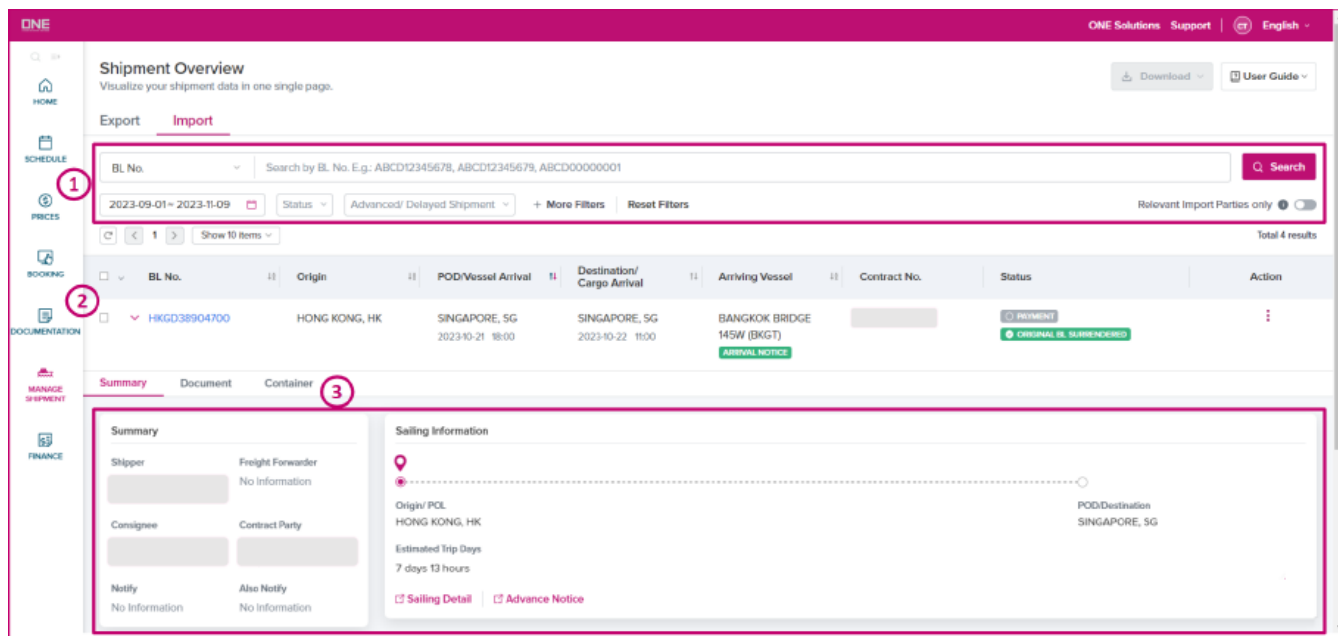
ONE

ONE Solutions Support | CT English

HOME
SCHEDULE
PRICES
BOOKING
DOCUMENTATION
MANAGE SHIPMENT
FINANCE

Shipment Overview
Visualize your shipment data in one single page.

Download
User Guide

Export Import

1

BL No.
Search by BL No. E.g.: ABCD12345678, ABCD12345679, ABCD00000001
Search

2023-09-01 ~ 2023-11-09
Status
Advanced/ Delayed Shipment
+ More Filters
Reset Filters
Relevant Import Parties only

1
Show 10 items
Total 4 results

2

| BL No. | Origin | POD/Vessel Arrival | Destination/ Cargo Arrival | Arriving Vessel | Contract No. | Status | Action |
|---|---|---|---|---|---|---|---|
| HKGD38904700 | HONG KONG, HK | SINGAPORE, SG 2023-10-21 18:00 | SINGAPORE, SG 2023-10-22 11:00 | BANGKOK BRIDGE 145W (BKGT) ARRIVAL NOTICE | | PAYMENT ORIGINAL BL SURRENDERED | ⋮ |

Summary Document Container

3

Summary
Shipper
Freight Forwarder
No Information
Consignee
Contract Party
Notify
No Information
Also Notify
No Information

Sailing Information
Origin/ POL
HONG KONG, HK
POD/Destination
SINGAPORE, SG
Estimated Trip Days
7 days 13 hours
Sailing Detail
Advance Notice